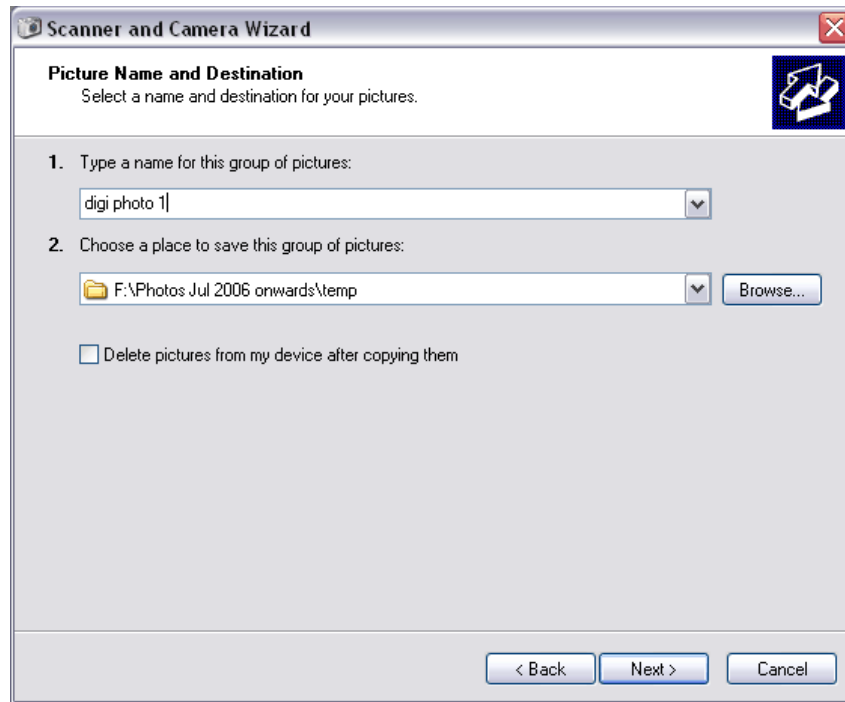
Scanner and Camera Wizard

**Picture Name and Destination**
Select a name and destination for your pictures.

**1.** Type a name for this group of pictures:

digi photo 1

**2.** Choose a place to save this group of pictures:

F:\Photos Jul 2006 onwards\temp

Browse...

Delete pictures from my device after copying them

< Back

Next >

Cancel